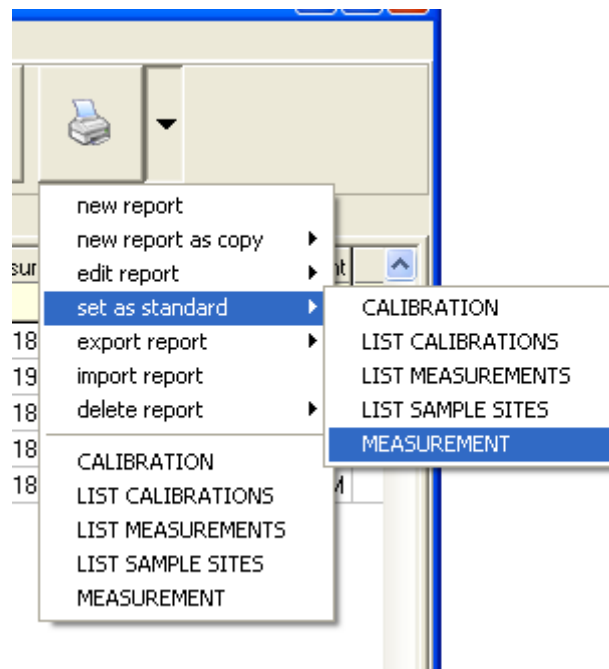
new report
new report as copy
edit report
set as standard
export report
import report
delete report

CALIBRATION
LIST CALIBRATIONS
LIST MEASUREMENTS
LIST SAMPLE SITES
MEASUREMENT

CALIBRATION
LIST CALIBRATIONS
LIST MEASUREMENTS
LIST SAMPLE SITES
MEASUREMENT

sur
nt
18
19
18
18
18
M